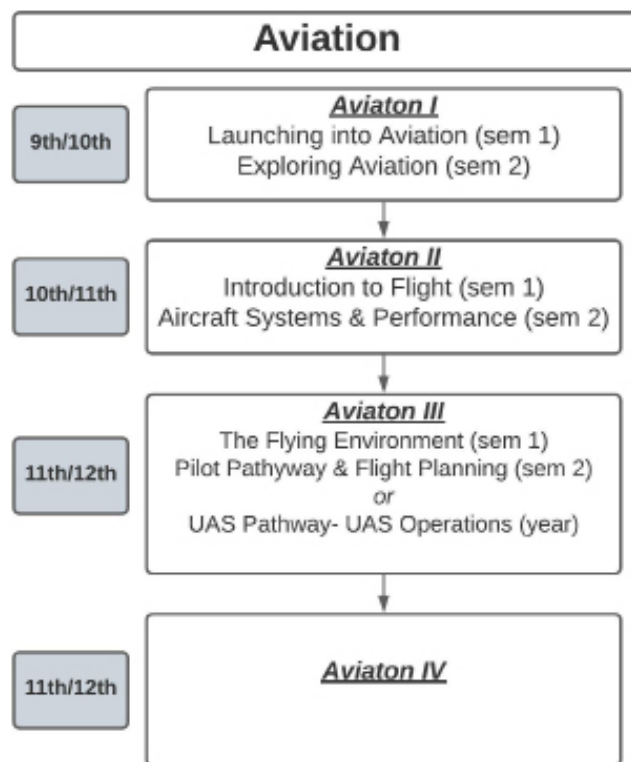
Aviation

9th/10th

Aviaton I
Launching into Aviation (sem 1)
Exploring Aviation (sem 2)

10th/11th

Aviaton II
Introduction to Flight (sem 1)
Aircraft Systems & Performance (sem 2)

11th/12th

Aviaton III
The Flying Environment (sem 1)
Pilot Pathway & Flight Planning (sem 2)
or
UAS Pathway- UAS Operations (year)

11th/12th

Aviaton IV